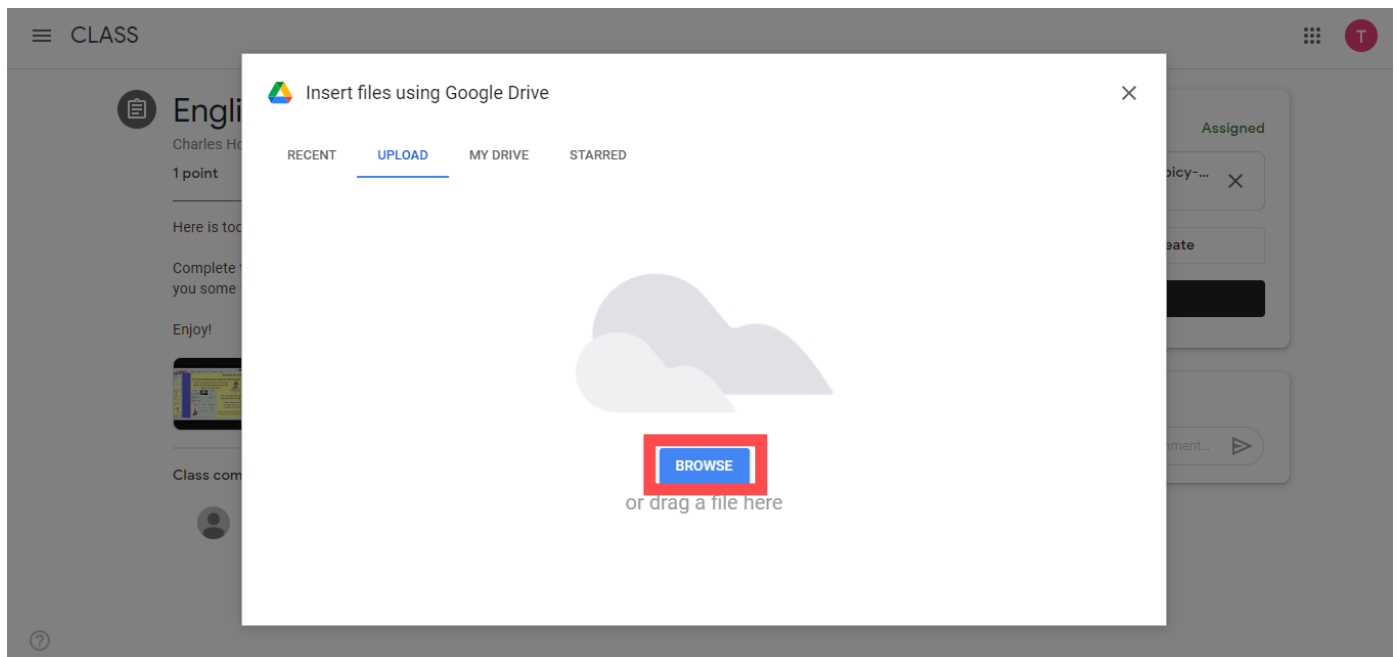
CLASS

T

Engli

Charles Ho

1 point

Here is tod

Complete

you some

Enjoy!

Class com

Assigned

picy-...

eate

ment...

Insert files using Google Drive

RECENT

UPLOAD

MY DRIVE

STARRED

BROWSE

or drag a file here